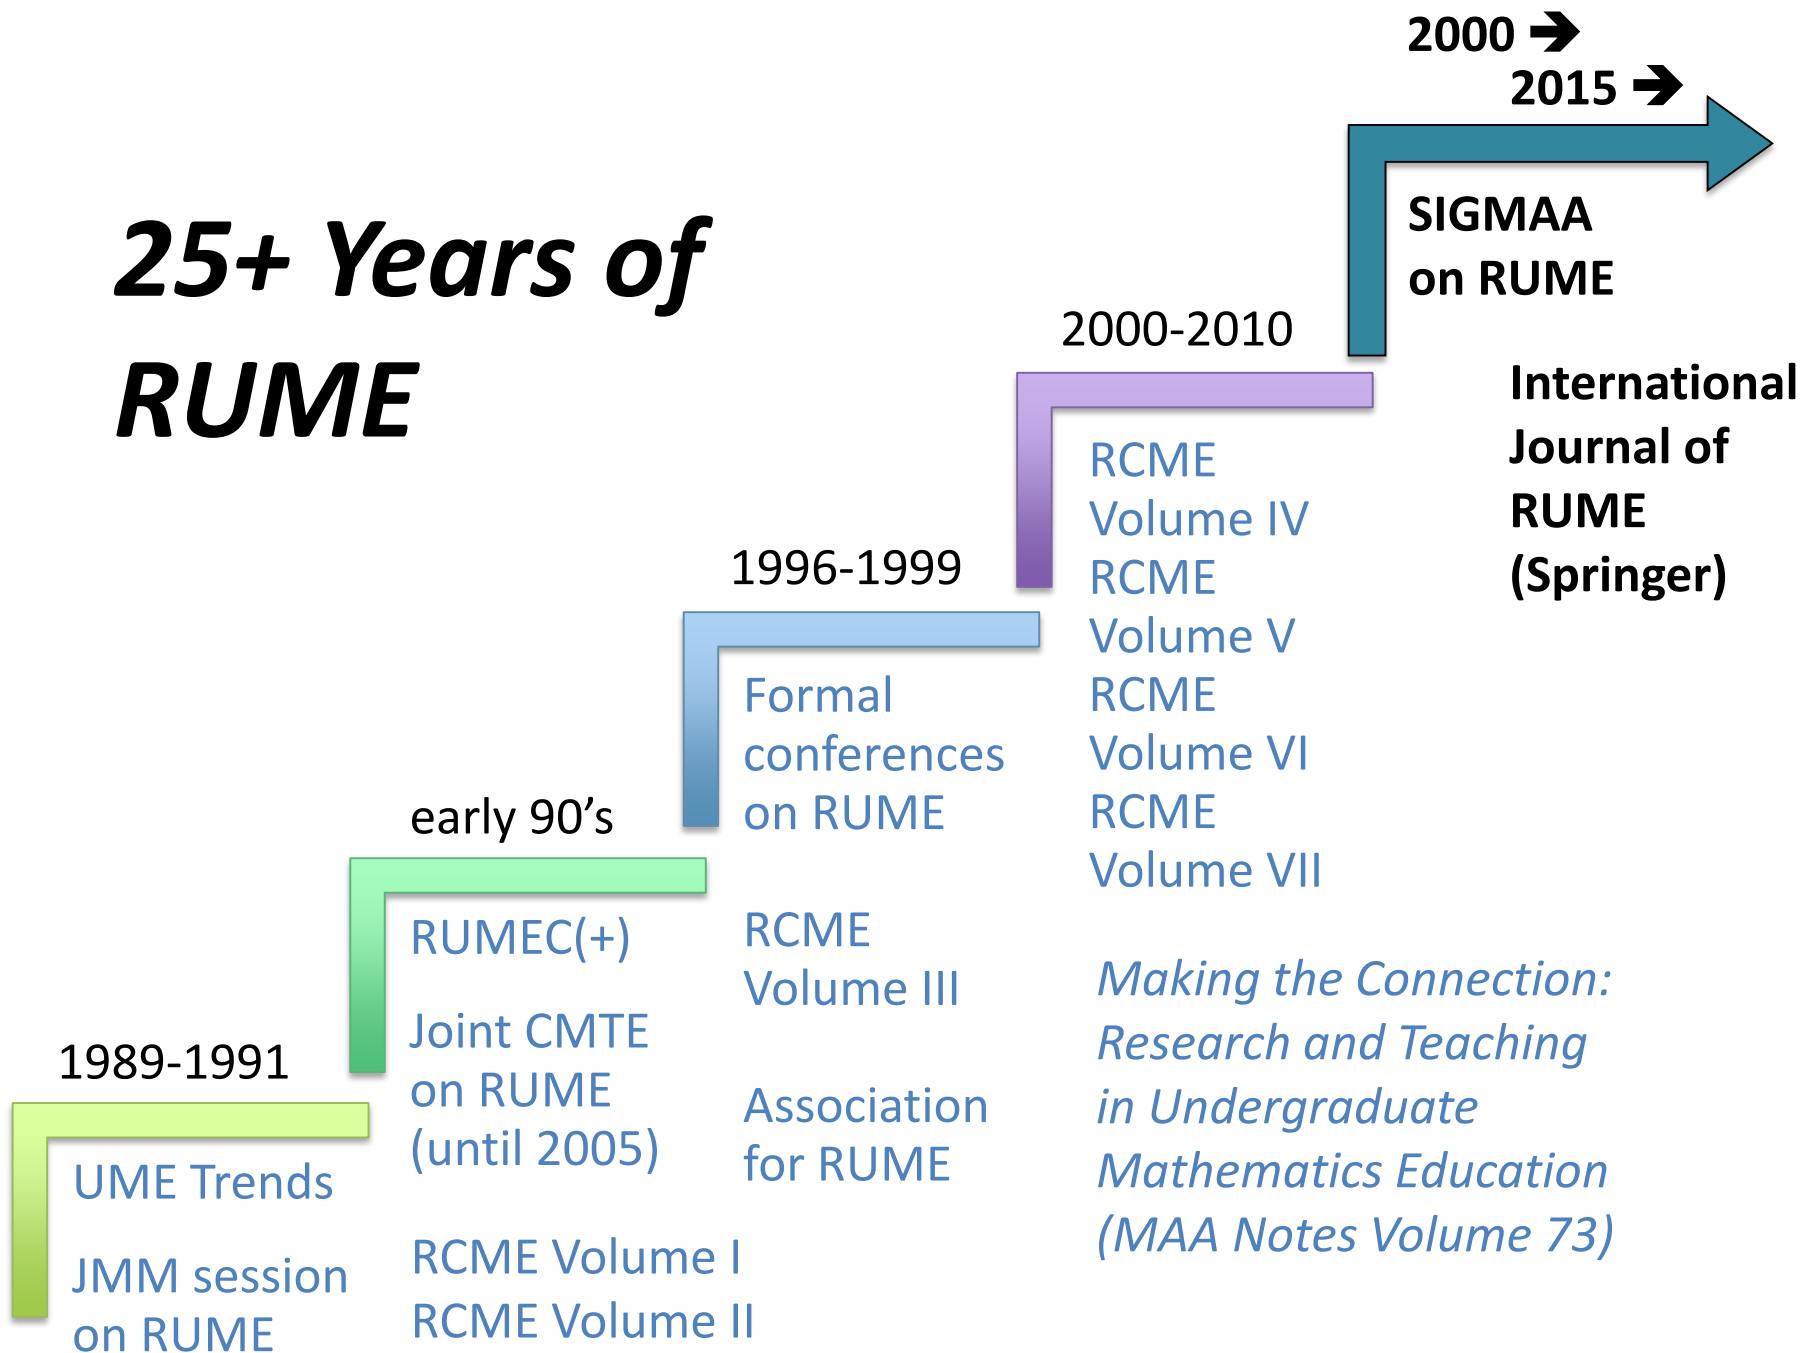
2000 ➔
2015 ➔

25+ Years of RUME

SIGMAA on RUME

International Journal of RUME (Springer)

2000-2010

RCME Volume IV
RCME Volume V
RCME Volume VI
RCME Volume VII

*Making the Connection: Research and Teaching in Undergraduate Mathematics Education (MAA Notes Volume 73)*

1996-1999

Formal conferences on RUME

RCME Volume III

Association for RUME

early 90's

RUMEC(+)

Joint CMTE on RUME (until 2005)

RCME Volume I
RCME Volume II

1989-1991

UME Trends

JMM session on RUME